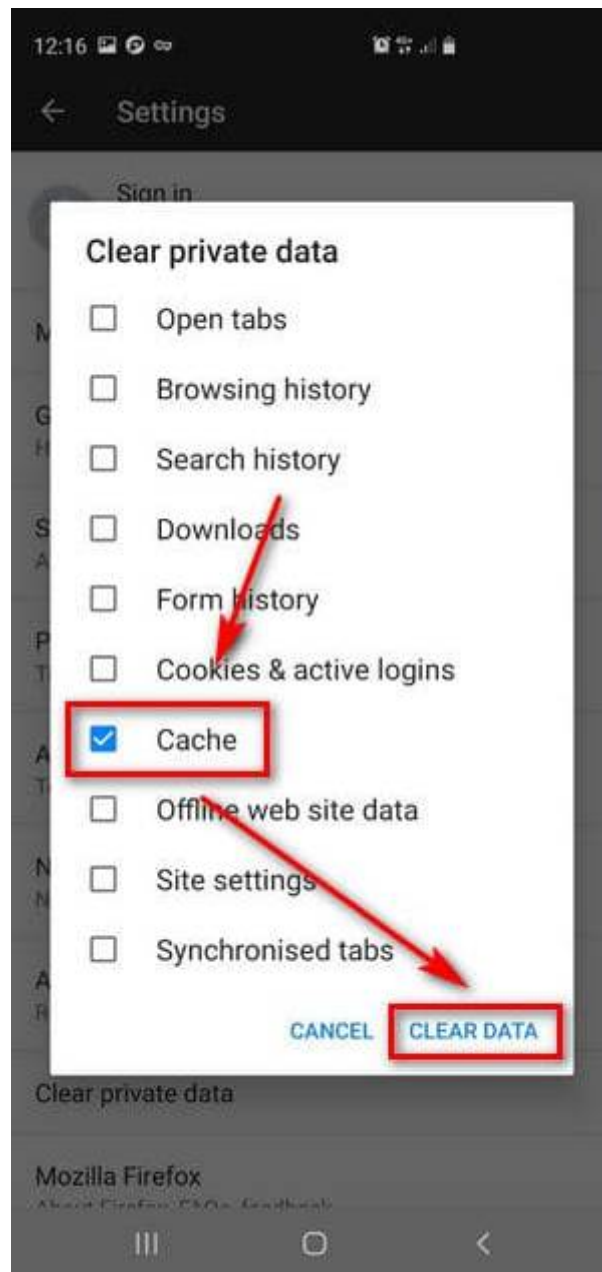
12:16

Settings

Sign in

Clear private data

Open tabs

Browsing history

Search history

Downloads

Form history

Cookies & active logins

Cache

Offline web site data

Site settings

Synchronised tabs

CANCEL

CLEAR DATA

Clear private data

Mozilla Firefox

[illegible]